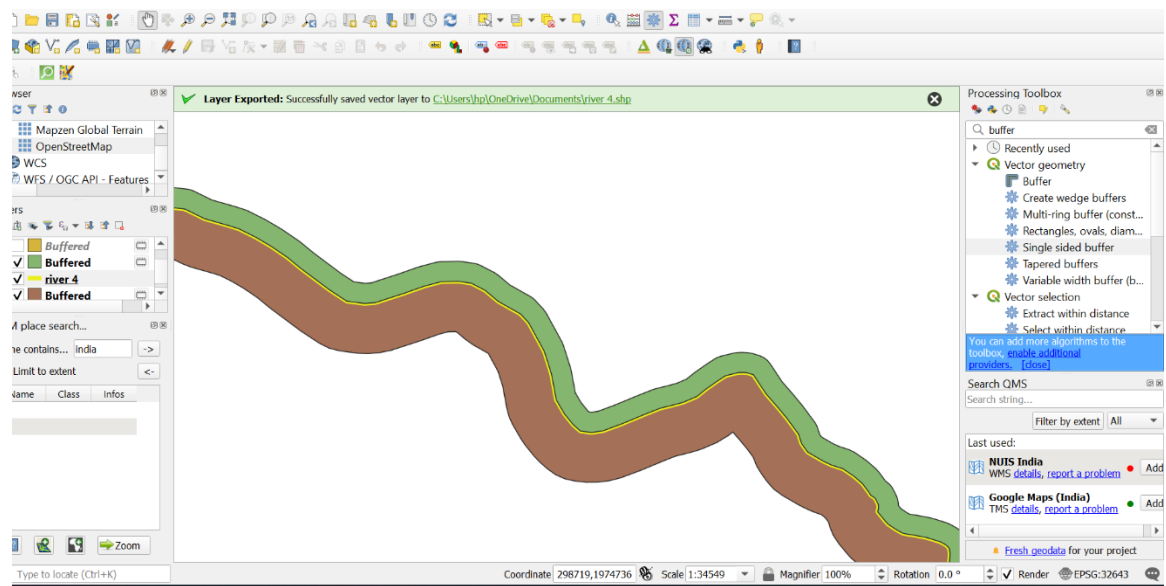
wser

Mapzen Global Terrain
OpenStreetMap
WCS
WFS / OGC API - Features

ers

Buffered
Buffered
river 4
Buffered

M place search...
ne contains... India ->
Limit to extent <-
Name Class Infos

Zoom

Type to locate (Ctrl+K)

Layer Exported: Successfully saved vector layer to C:\Users\hp\OneDrive\Documents\river 4.shp

Processing Toolbox
buffer
Recently used
Vector geometry
Buffer
Create wedge buffers
Multi-ring buffer (const...
Rectangles, ovals, diam...
Single sided buffer
Tapered buffers
Variable width buffer (b...
Vector selection
Extract within distance
Select within distance
You can add more algorithms to the toolbox, enable additional providers. [close]

Search QMS
Search string...
Filter by extent All
Last used:
NUIS India
WMS details, report a problem Add
Google Maps (India)
TMS details, report a problem Add
Fresh geodata for your project

Coordinate 298719,1974736 Scale 1:34549 Magnifier 100% Rotation 0.0 ° Render EPSG:32643